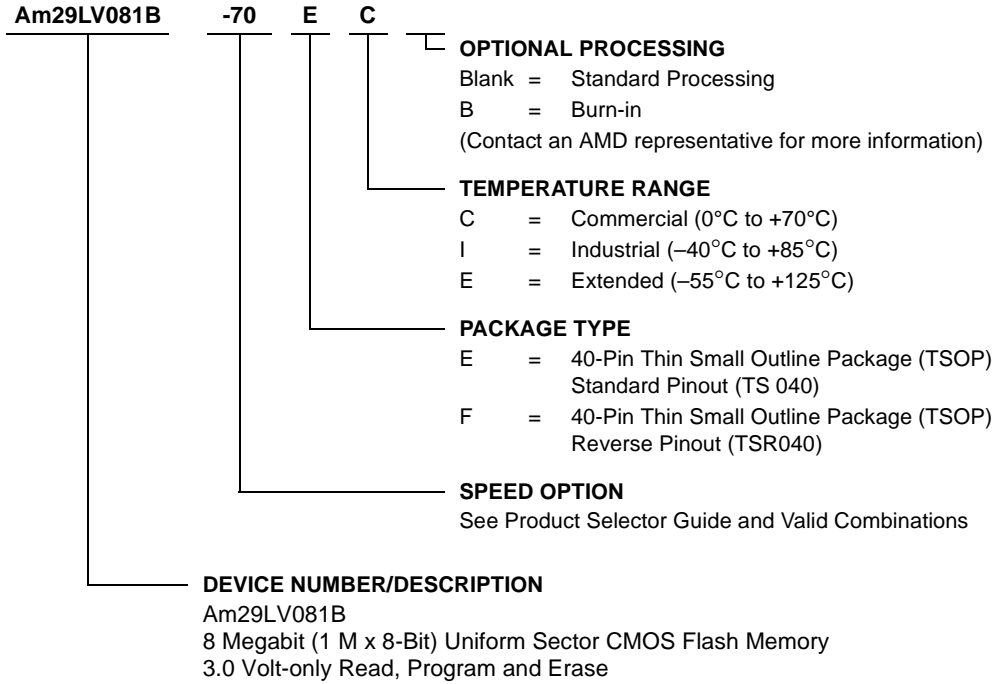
Am29LV081B -70 E C

OPTIONAL PROCESSING
Blank = Standard Processing
B = Burn-in
(Contact an AMD representative for more information)

TEMPERATURE RANGE
C = Commercial (0°C to +70°C)
I = Industrial (–40°C to +85°C)
E = Extended (–55°C to +125°C)

PACKAGE TYPE
E = 40-Pin Thin Small Outline Package (TSOP) Standard Pinout (TS 040)
F = 40-Pin Thin Small Outline Package (TSOP) Reverse Pinout (TSR040)

SPEED OPTION
See Product Selector Guide and Valid Combinations

DEVICE NUMBER/DESCRIPTION
Am29LV081B
8 Megabit (1 M x 8-Bit) Uniform Sector CMOS Flash Memory
3.0 Volt-only Read, Program and Erase